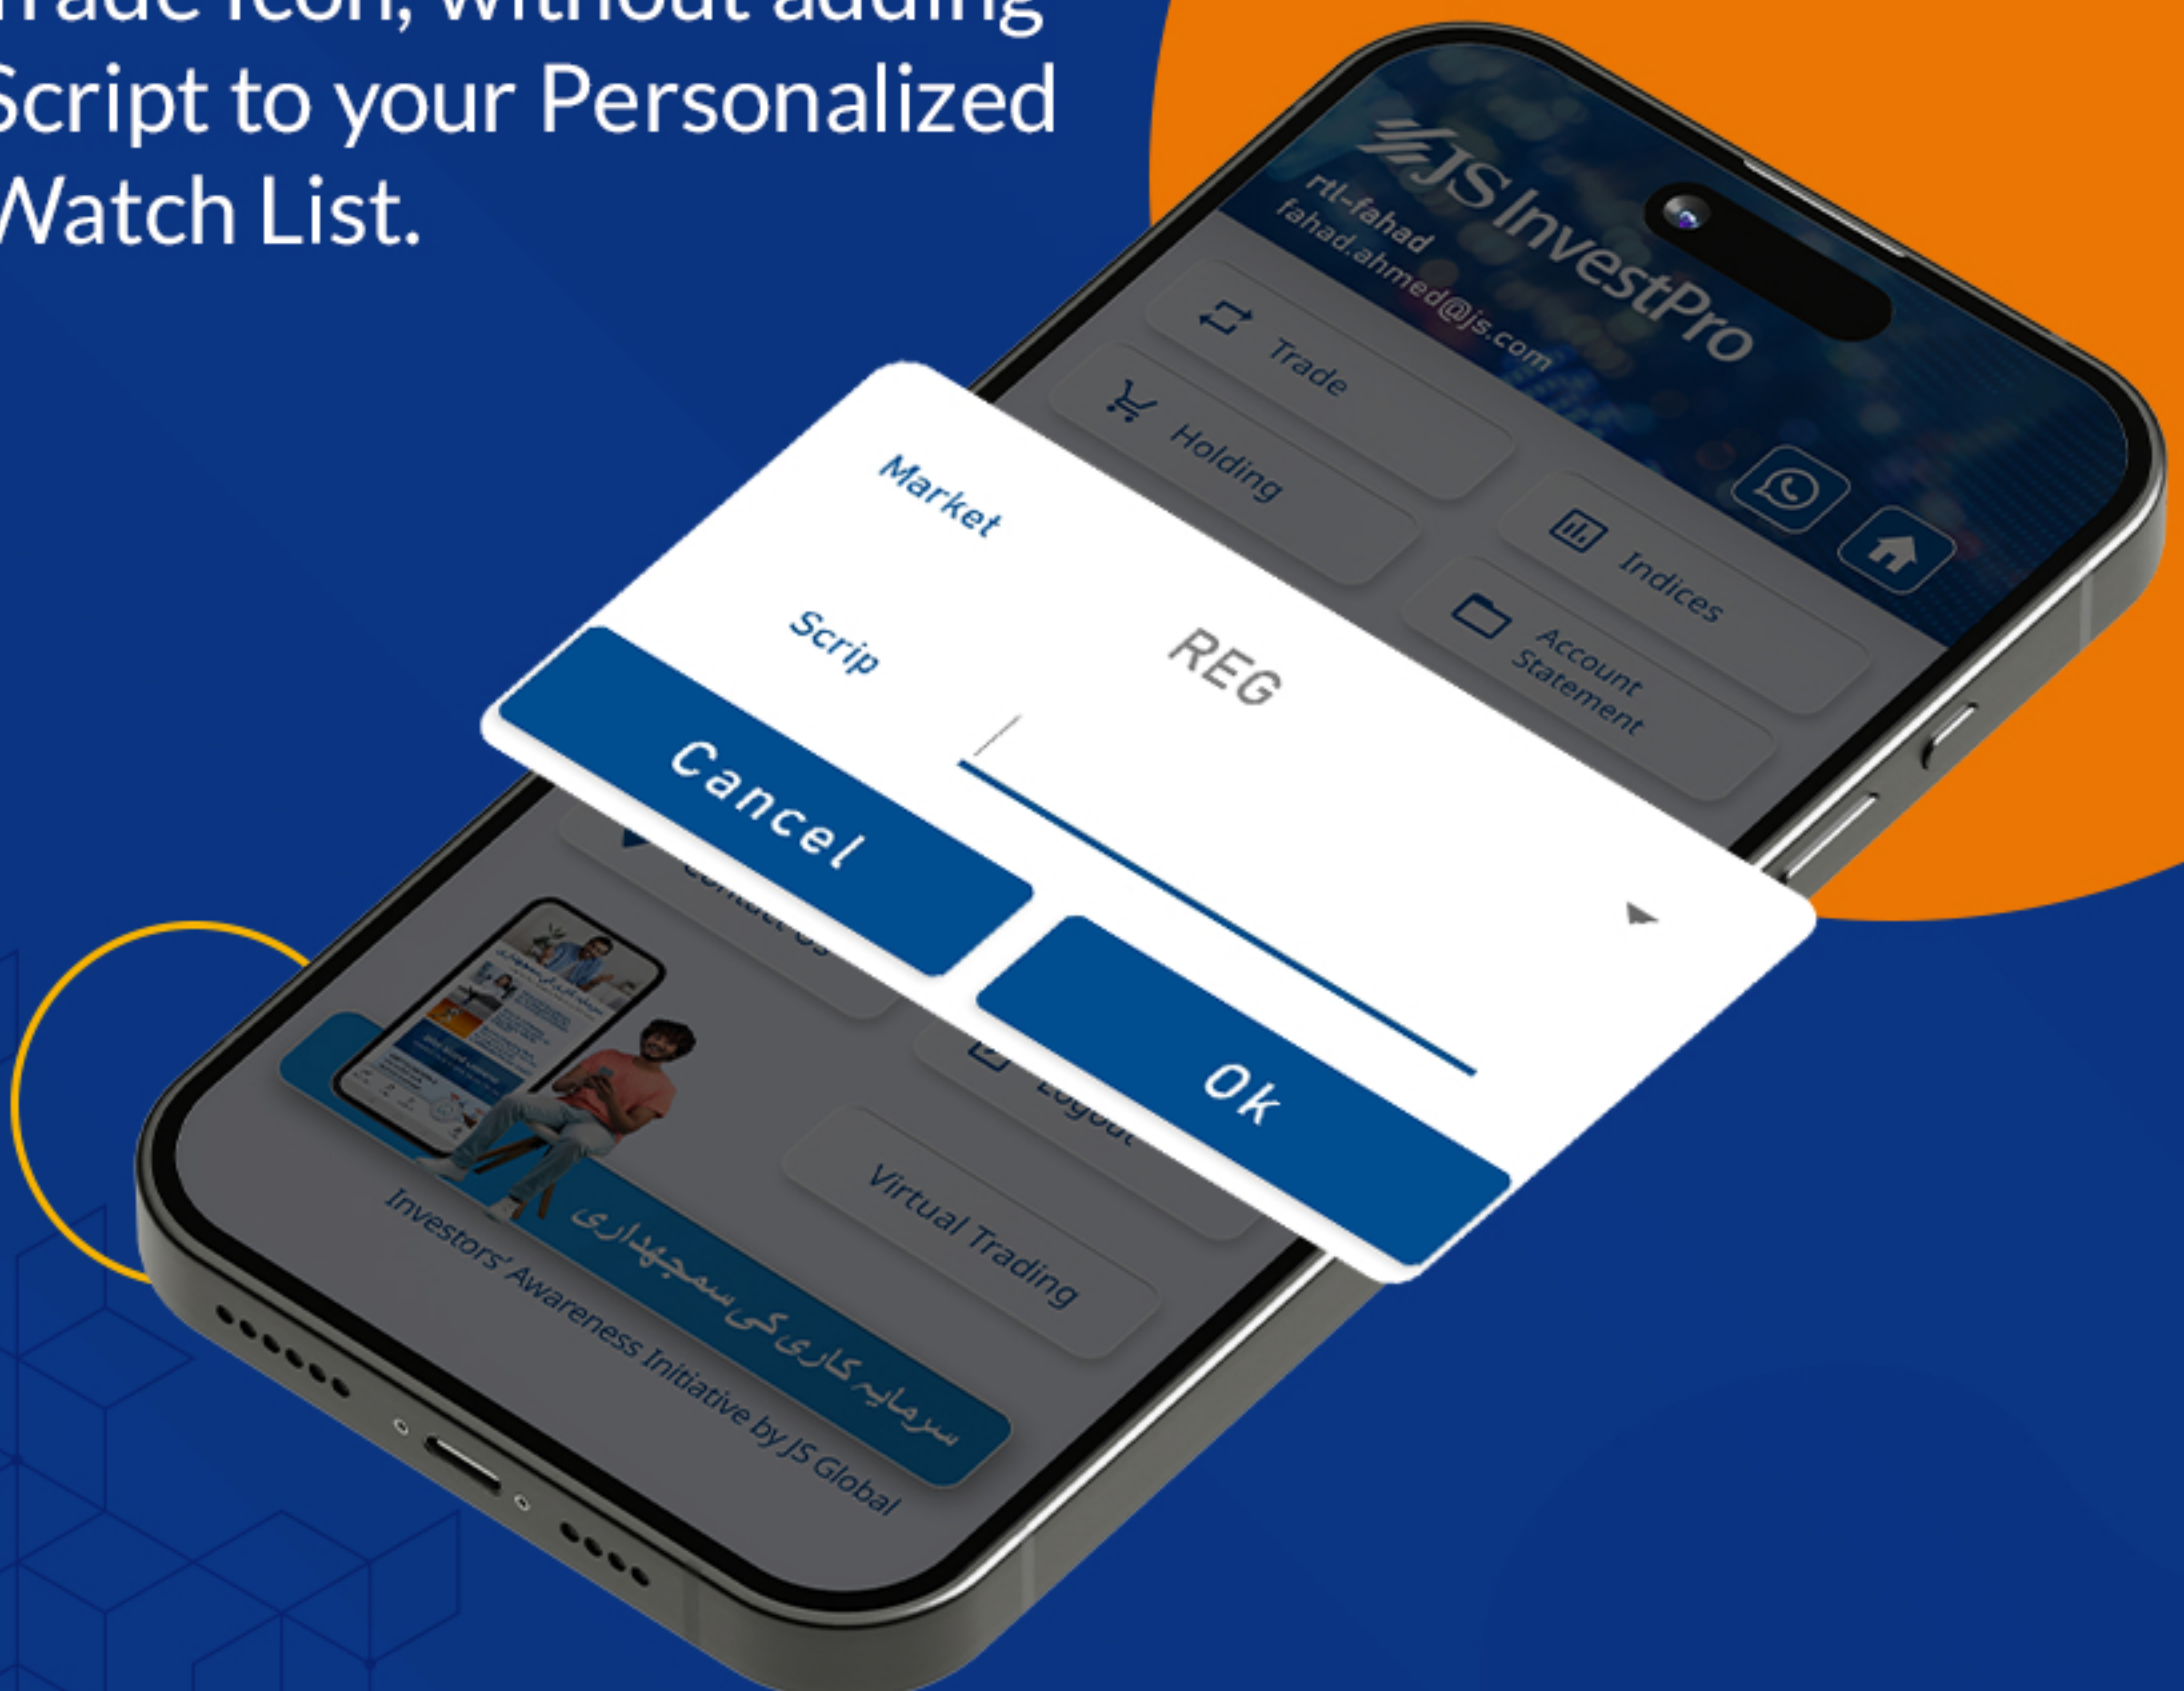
Trade icon, without adding Script to your Personalized Watch List.

JS InvestPro
rtl-fahad
fahad.ahmed@js.com

Trade
Holding
Indices
Account Statement

Market
Scrip
REG
Cancel
Ok

Contact Us
Logout
Virtual Trading

سرمایہ کاری کی سمجھداری
Investors' Awareness Initiative by JS Global